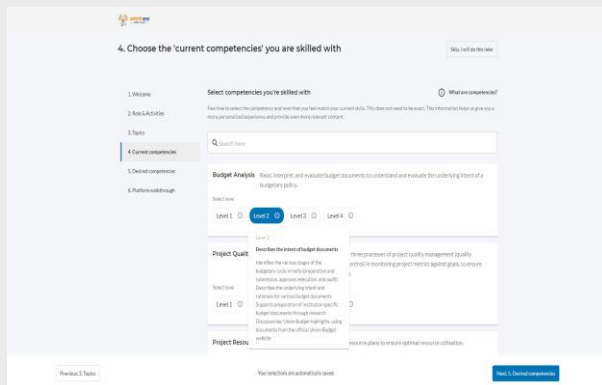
4. Choose the 'current competencies' you are skilled with

Skip, I will do this later

1. Welcome

2. Role & Activities

3. Tasks

4. Current competencies

5. Desired competencies

6. Platform walkthrough

Select competencies you're skilled with

What are competencies?

Feel free to select the competence and level that you feel match your current skills. This does not need to be exact. This information helps us give you a more personalised experience and provide even more relevant content.

Search here

Budget Analysis Read, interpret, and evaluate budget documents to understand and evaluate the underlying intent of a budgetary policy.

Select level

Level 1 Level 2 Level 3 Level 4

Level 2

Describes the intent of budget documents

Identifies the various stages of the budgetary cycle in India (preparation and submission, approval, execution, and audit) Describes the underlying intent and rationale for various budget documents Supports preparation of institution specific budget documents through research Discusses key Union Budget highlights, using documents from the official Union Budget website

Project Qualit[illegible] three processes of project quality management (quality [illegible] control) in monitoring project metrics against goals, to ensure

Select level

Level 1

Project Resou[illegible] resource plans to ensure optimal resource utilisation.

Previous: 3. Tasks

Your selections are automatically saved

Next: 5. Desired competencies